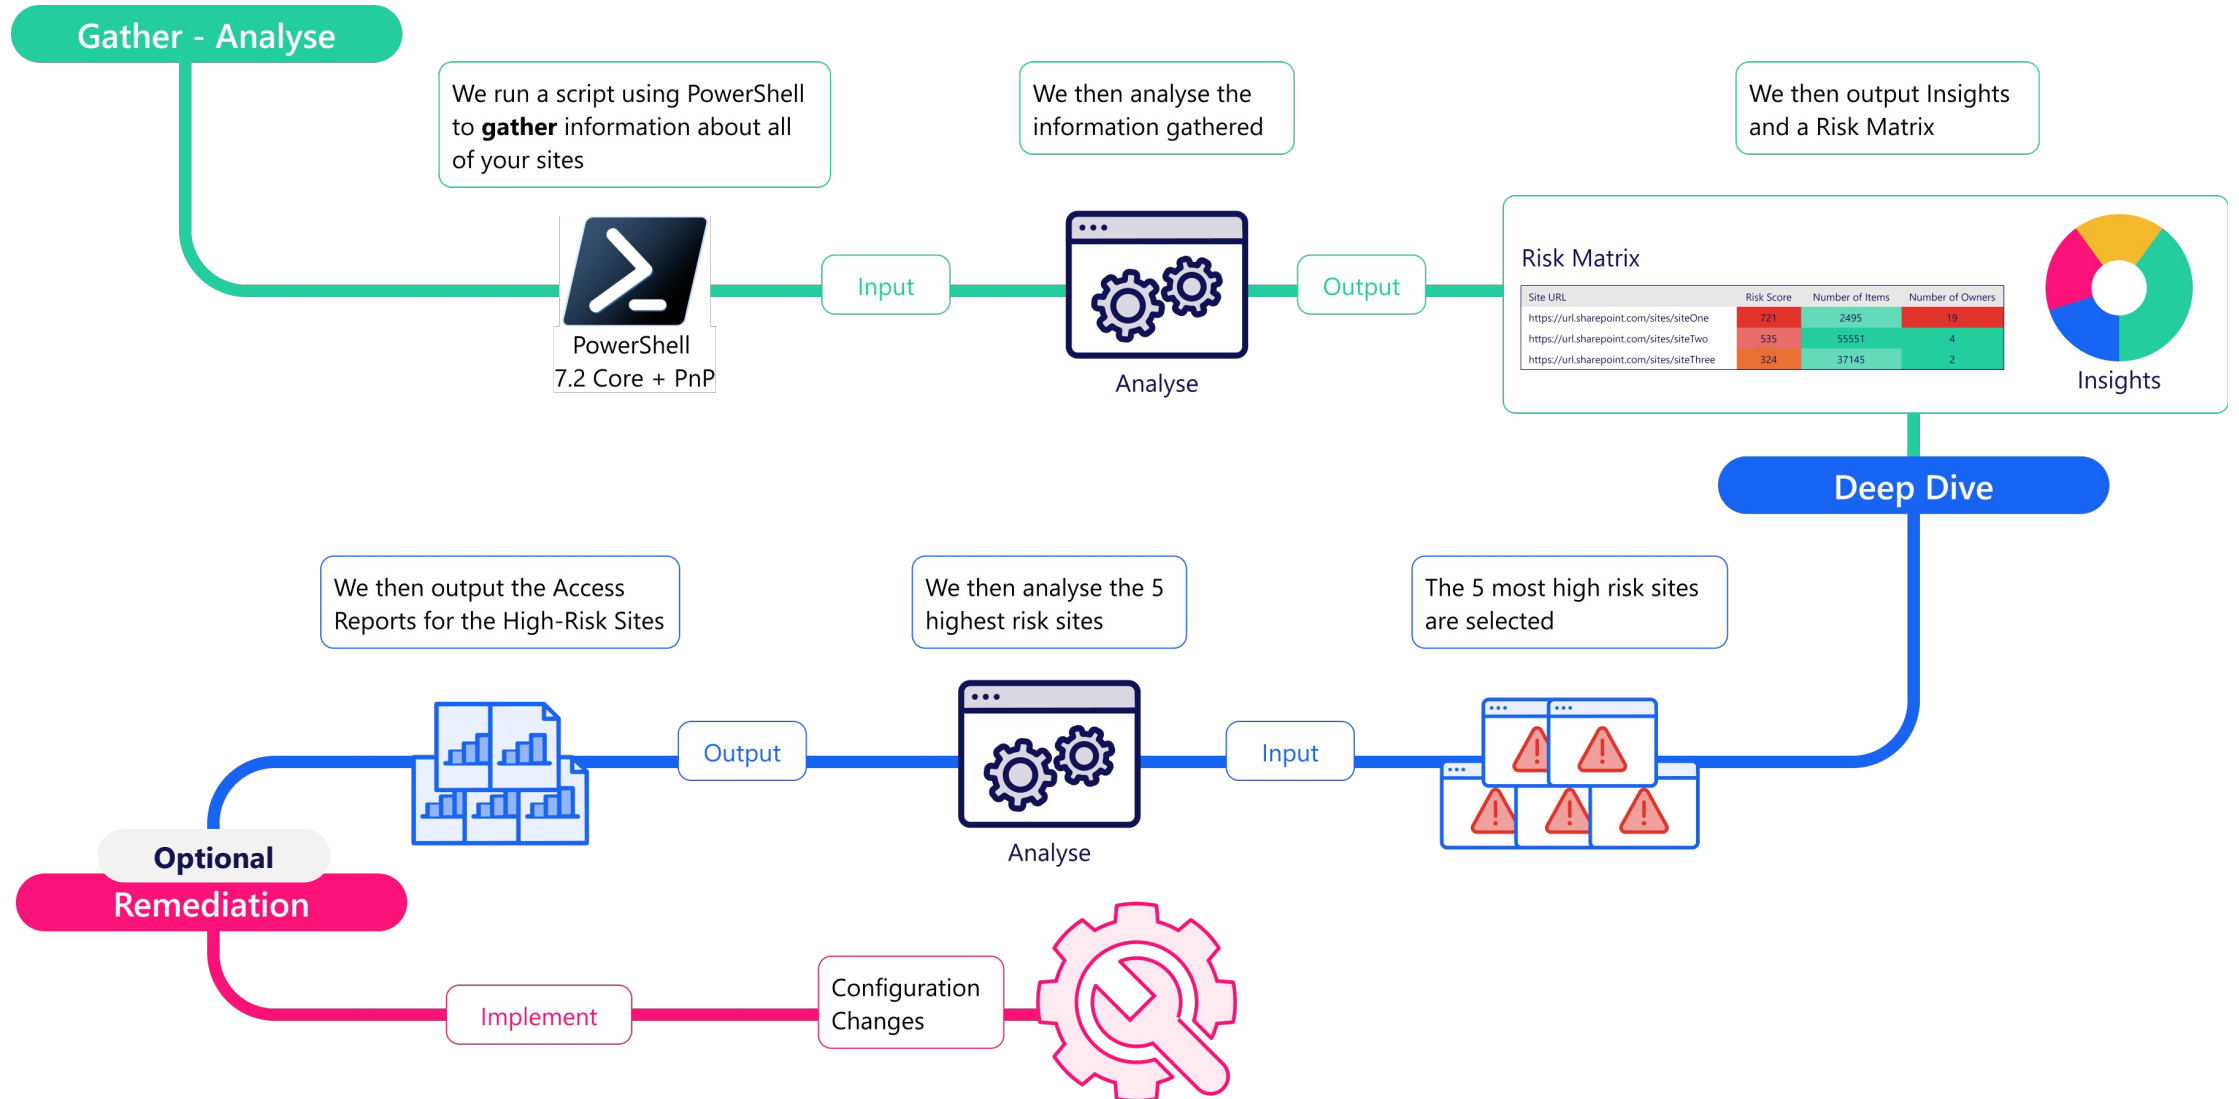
Gather - Analyse

We run a script using PowerShell to **gather** information about all of your sites

We then analyse the information gathered

We then output Insights and a Risk Matrix

PowerShell 7.2 Core + PnP

Input

Analyse

Output

Risk Matrix

| Site URL | Risk Score | Number of Items | Number of Owners |
|---|---|---|---|
| https://url.sharepoint.com/sites/siteOne | 721 | 2495 | 19 |
| https://url.sharepoint.com/sites/siteTwo | 535 | 55551 | 4 |
| https://url.sharepoint.com/sites/siteThree | 324 | 37145 | 2 |

Insights

Deep Dive

We then output the Access Reports for the High-Risk Sites

We then analyse the 5 highest risk sites

The 5 most high risk sites are selected

Output

Analyse

Input

Optional

Remediation

Implement

Configuration Changes